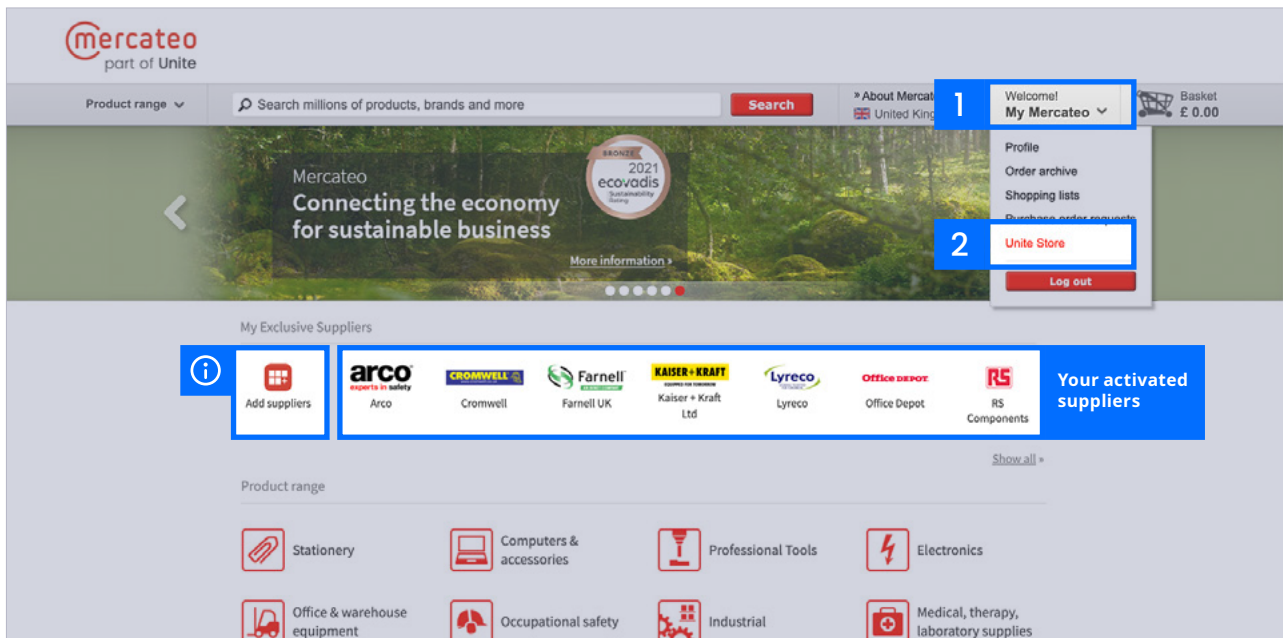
mercateo
part of Unite

Product range

Search millions of products, brands and more

Search

» About Mercat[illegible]
United King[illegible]

1

Welcome!
My Mercateo

Basket
£ 0.00

Profile
Order archive
Shopping lists
Purchase order requests

2

Unite Store

Log out

Mercateo
Connecting the economy
for sustainable business

BRONZE
2021
ecovadis
Sustainability
Rating

More information ›

My Exclusive Suppliers

Add suppliers

arco
experts in safety
Arco

CROMWELL
Cromwell

Farnell
Farnell UK

KAISER+KRAFT
Kaiser + Kraft Ltd

Lyreco
Lyreco

Office DEPOT
Office Depot

RS
RS Components

Your activated suppliers

Show all »

Product range

Stationery

Computers & accessories

Professional Tools

Electronics

Office & warehouse equipment

Occupational safety

Industrial

Medical, therapy, laboratory supplies